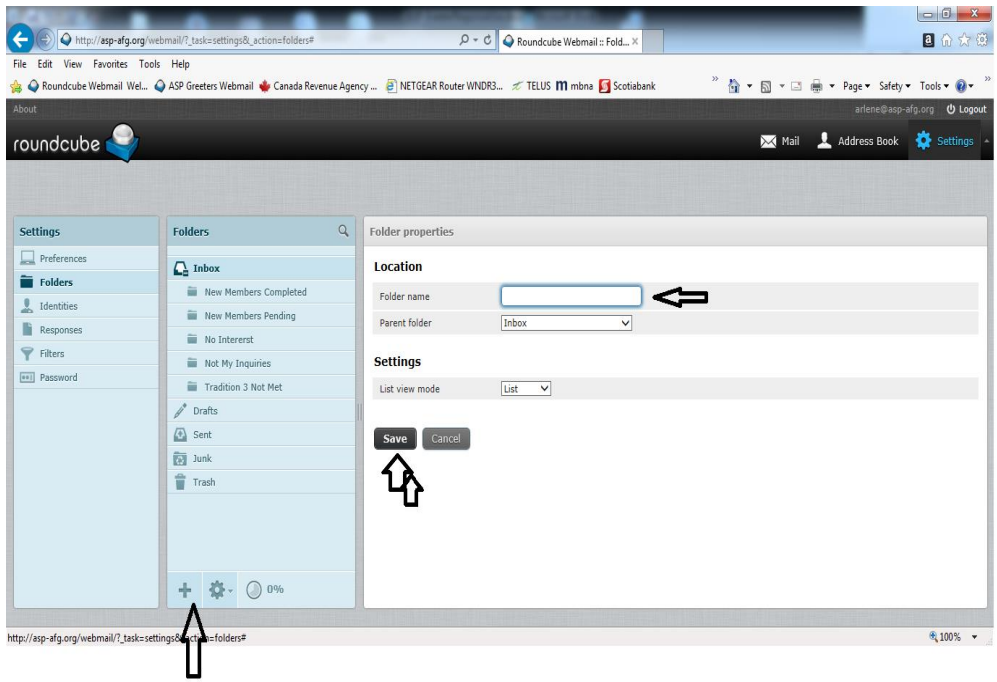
http://asp-afg.org/webmail/?_task=settings&_action=folders#

Roundcube Webmail :: Fold... ×

File Edit View Favorites Tools Help

Roundcube Webmail Wel... ASP Greeters Webmail Canada Revenue Agency ... NETGEAR Router WNDR3... TELUS mbna Scotiabank

Page ▾ Safety ▾ Tools ▾

About

arlene@asp-afg.org Logout

roundcube

Mail Address Book Settings

Settings

Preferences

Folders

Identities

Responses

Filters

Password

Folders

Inbox

New Members Completed

New Members Pending

No Interest

Not My Inquiries

Tradition 3 Not Met

Drafts

Sent

Junk

Trash

0%

Folder properties

Location

Folder name

Parent folder Inbox

Settings

List view mode List

Save Cancel

http://asp-afg.org/webmail/?_task=settings&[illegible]=folders#

100%